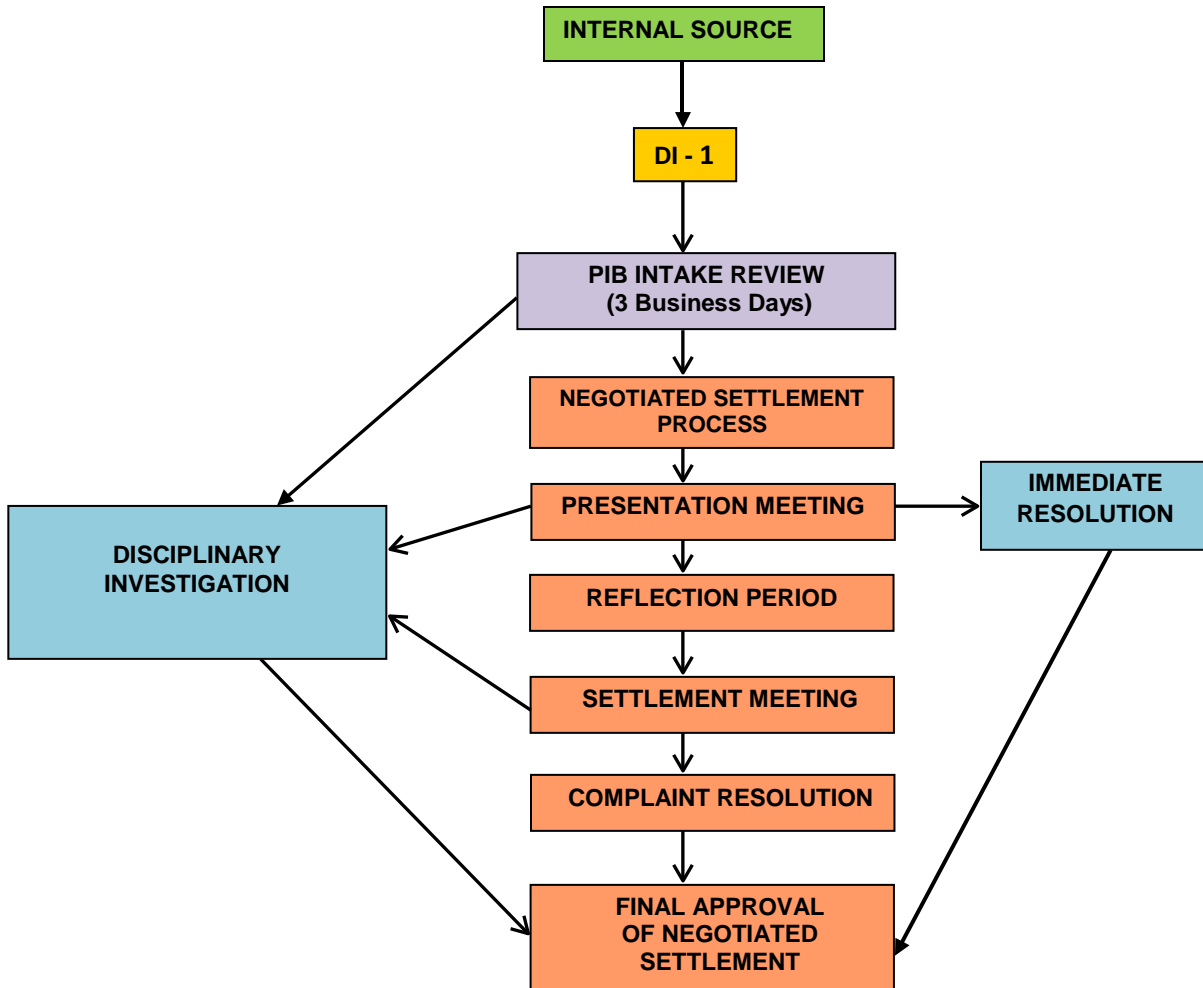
INTERNAL SOURCE

DI - 1

PIB INTAKE REVIEW
(3 Business Days)

NEGOTIATED SETTLEMENT PROCESS

PRESENTATION MEETING

IMMEDIATE RESOLUTION

DISCIPLINARY INVESTIGATION

REFLECTION PERIOD

SETTLEMENT MEETING

COMPLAINT RESOLUTION

FINAL APPROVAL OF NEGOTIATED SETTLEMENT